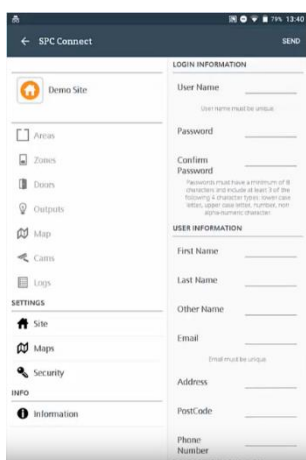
79% 13:40

SPC Connect

SEND

Demo Site

Areas

Zones

Doors

Outputs

Map

Cams

Logs

SETTINGS

Site

Maps

Security

INFO

Information

LOGIN INFORMATION

User Name

User name must be unique.

Password

Confirm Password

Passwords must have a minimum of 8 characters and include at least 3 of the following 4 character types: lower case letters, upper case letters, number, non alpha-numeric character.

USER INFORMATION

First Name

Last Name

Other Name

Email

Email must be unique.

Address

PostCode

Phone Number